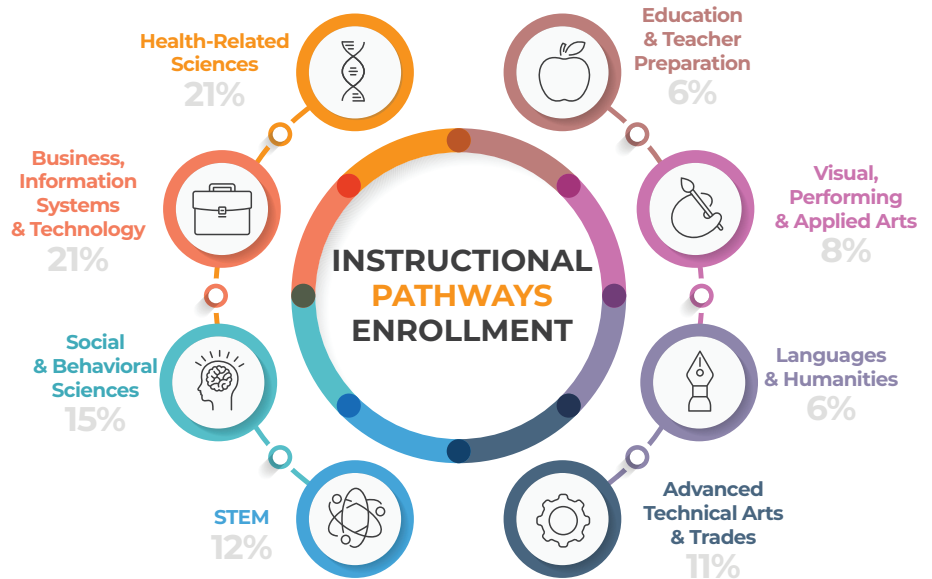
INSTRUCTIONAL PATHWAYS ENROLLMENT

Health-Related Sciences
21%

Education & Teacher Preparation
6%

Business, Information Systems & Technology
21%

Visual, Performing & Applied Arts
8%

Social & Behavioral Sciences
15%

Languages & Humanities
6%

STEM
12%

Advanced Technical Arts & Trades
11%